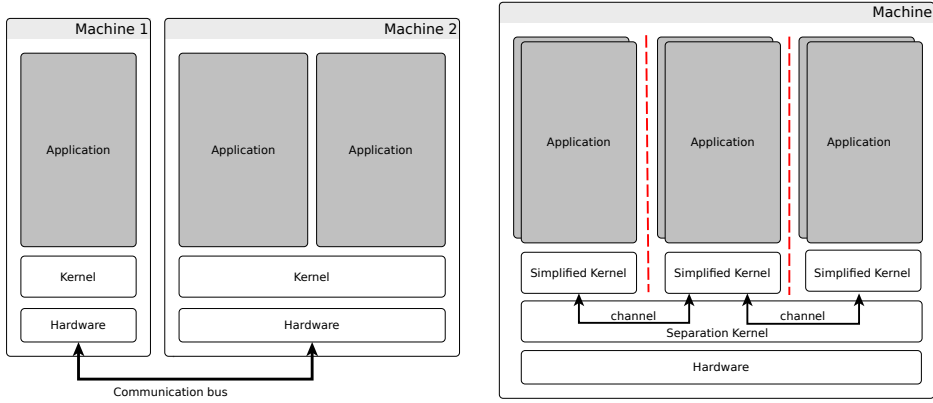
Machine 1

Application

Kernel

Hardware

Machine 2

Application

Application

Kernel

Hardware

Communication bus

Machine

Application

Application

Application

Simplified Kernel

Simplified Kernel

Simplified Kernel

channel

channel

Separation Kernel

Hardware